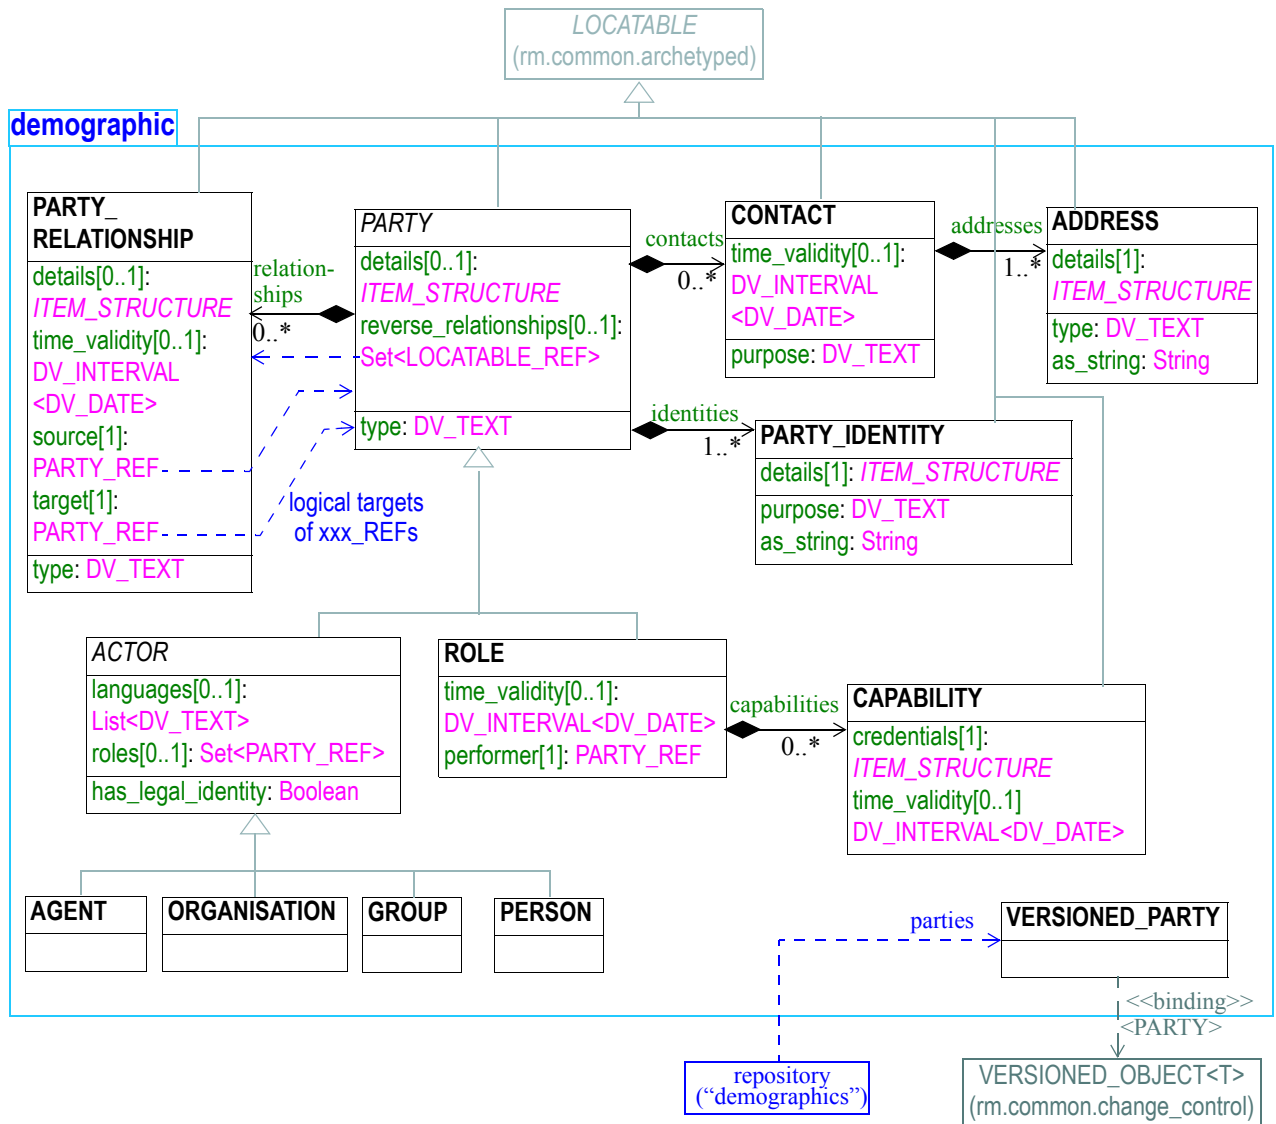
LOCATABLE
(rm.common.archetyped)

demographic

PARTY_
RELATIONSHIP
details[0..1]:
ITEM_STRUCTURE
time_validity[0..1]:
DV_INTERVAL
<DV_DATE>
source[1]:
PARTY_REF
target[1]:
PARTY_REF
type: DV_TEXT

relation-
ships
0..*

PARTY
details[0..1]:
ITEM_STRUCTURE
reverse_relationships[0..1]:
Set<LOCATABLE_REF>
type: DV_TEXT

logical targets
of xxx_REFs

contacts
0..*

CONTACT
time_validity[0..1]:
DV_INTERVAL
<DV_DATE>
purpose: DV_TEXT

addresses
1..*

ADDRESS
details[1]:
ITEM_STRUCTURE
type: DV_TEXT
as_string: String

identities
1..*

PARTY_IDENTITY
details[1]: ITEM_STRUCTURE
purpose: DV_TEXT
as_string: String

ACTOR
languages[0..1]:
List<DV_TEXT>
roles[0..1]: Set<PARTY_REF>
has_legal_identity: Boolean

ROLE
time_validity[0..1]:
DV_INTERVAL<DV_DATE>
performer[1]: PARTY_REF

capabilities
0..*

CAPABILITY
credentials[1]:
ITEM_STRUCTURE
time_validity[0..1]
DV_INTERVAL<DV_DATE>

AGENT
ORGANISATION
GROUP
PERSON

parties

VERSIONED_PARTY

<<binding>>
<PARTY>

repository
(“demographics”)

VERSIONED_OBJECT<T>
(rm.common.change_control)